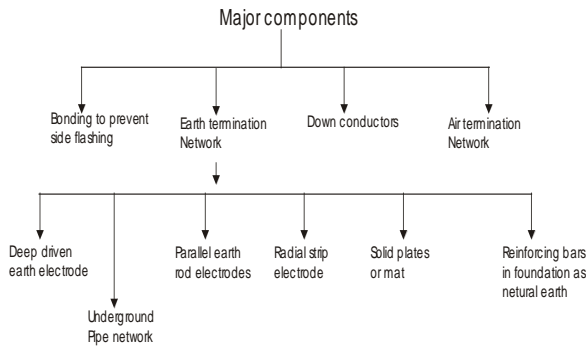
Major components

Bonding to prevent side flashing

Earth termination Network

Down conductors

Air termination Network

Deep driven earth electrode

Underground Pipe network

Parallel earth rod electrodes

Radial strip electrode

Solid plates or mat

Reinforcing bars in foundation as netural earth